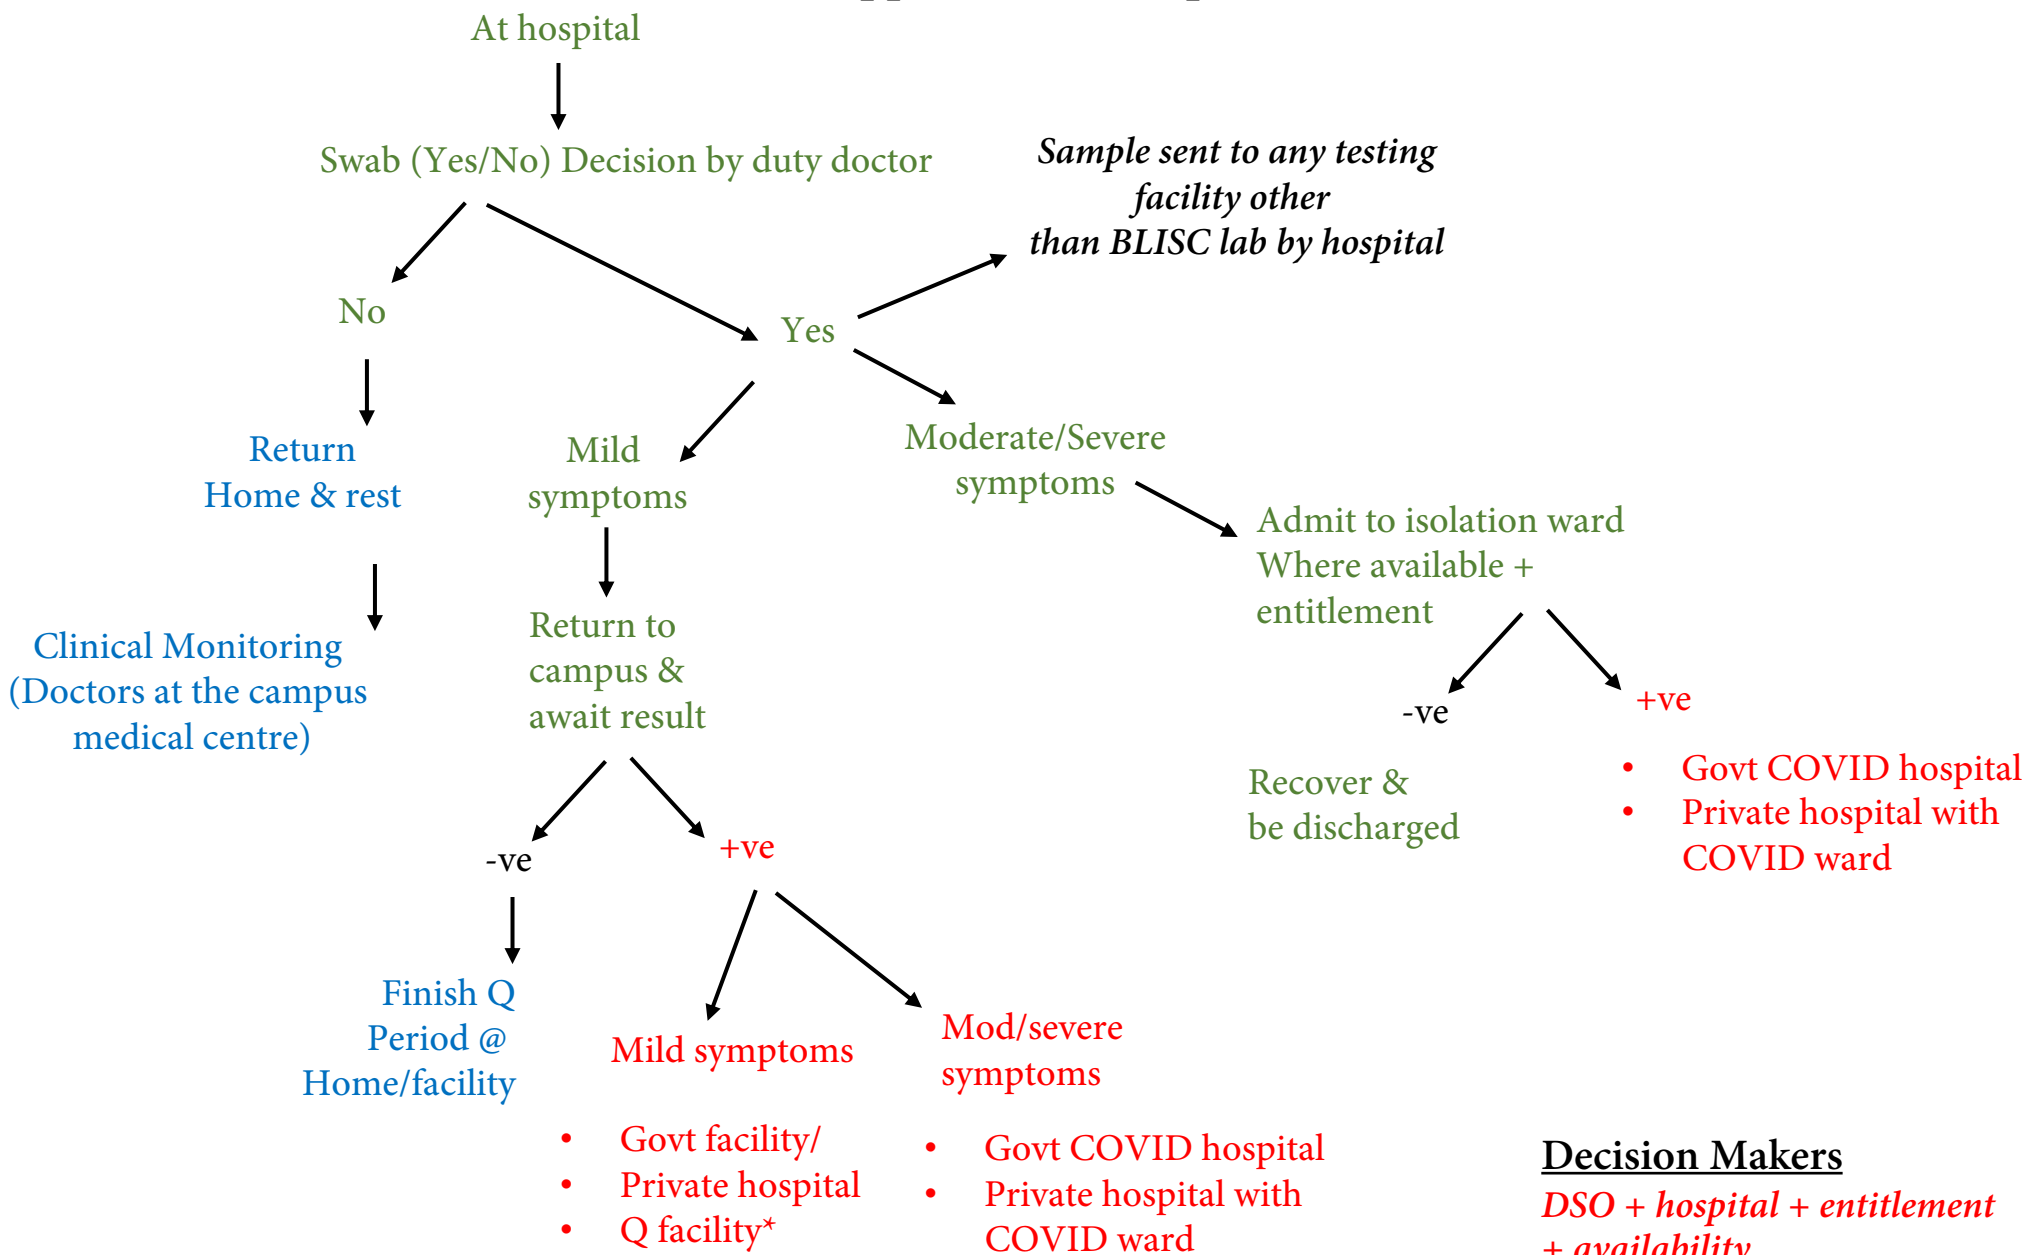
At hospital

Swab (Yes/No) Decision by duty doctor

Sample sent to any testing facility other than BLISC lab by hospital

No

Yes

Return Home & rest

Clinical Monitoring (Doctors at the campus medical centre)

Mild symptoms

Return to campus & await result

Moderate/Severe symptoms

Admit to isolation ward Where available + entitlement

-ve

+ve

Recover & be discharged

- Govt COVID hospital
- Private hospital with COVID ward

-ve

+ve

Finish Q Period @ Home/facility

Mild symptoms

- Govt facility/
- Private hospital
- Q facility*

Mod/severe symptoms

- Govt COVID hospital
- Private hospital with COVID ward

Decision Makers

DSO + hospital + entitlement + availability